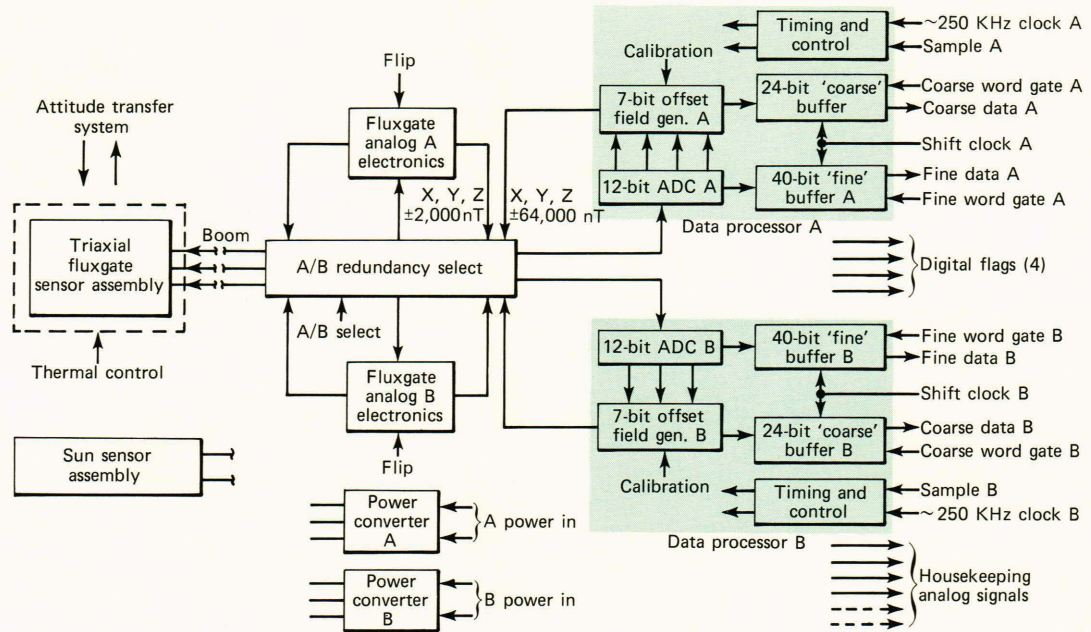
Attitude transfer system

Triaxial fluxgate sensor assembly

Boom

Thermal control

Sun sensor assembly

Flip

Fluxgate analog A electronics

X, Y, Z ±2,000 nT

X, Y, Z ±64,000 nT

A/B redundancy select

A/B select

Fluxgate analog B electronics

Flip

Power converter A

A power in

Power converter B

B power in

Timing and control

~250 KHz clock A

Sample A

Calibration

7-bit offset field gen. A

24-bit 'coarse' buffer

Coarse word gate A

Coarse data A

Shift clock A

12-bit ADC A

40-bit 'fine' buffer A

Fine data A

Fine word gate A

Data processor A

Digital flags (4)

12-bit ADC B

40-bit 'fine' buffer B

Fine word gate B

Fine data B

Shift clock B

7-bit offset field gen. B

24-bit 'coarse' buffer B

Coarse data B

Coarse word gate B

Calibration

Timing and control

Sample B

~250 KHz clock B

Data processor B

Housekeeping analog signals